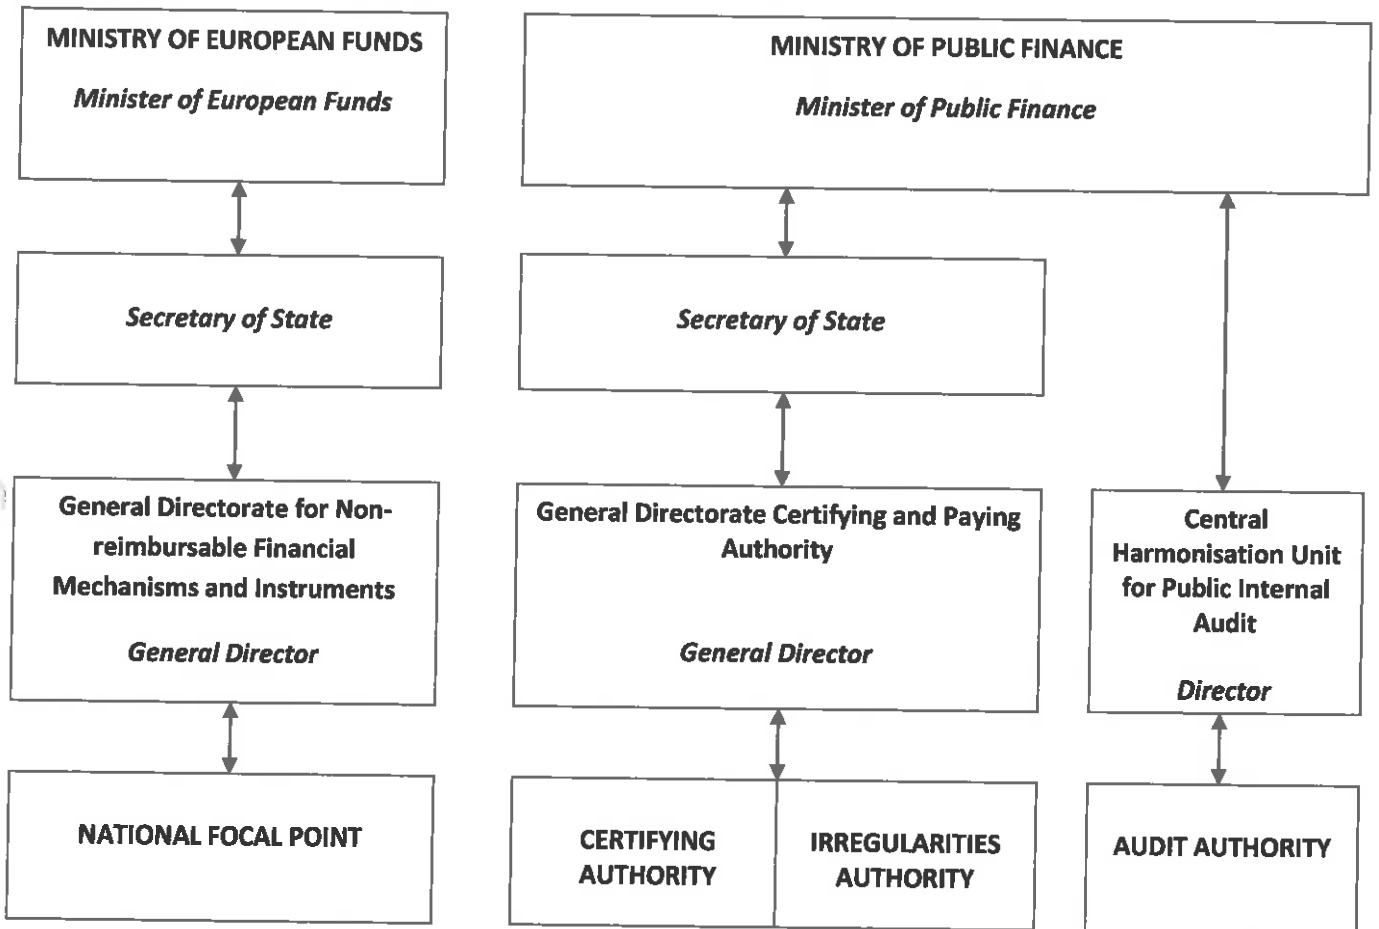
MINISTRY OF EUROPEAN FUNDS

Minister of European Funds

Secretary of State

General Directorate for Non-reimbursable Financial Mechanisms and Instruments

General Director

NATIONAL FOCAL POINT

MINISTRY OF PUBLIC FINANCE

Minister of Public Finance

Secretary of State

General Directorate Certifying and Paying Authority

General Director

CERTIFYING AUTHORITY

IRREGULARITIES AUTHORITY

Central Harmonisation Unit for Public Internal Audit

Director

AUDIT AUTHORITY